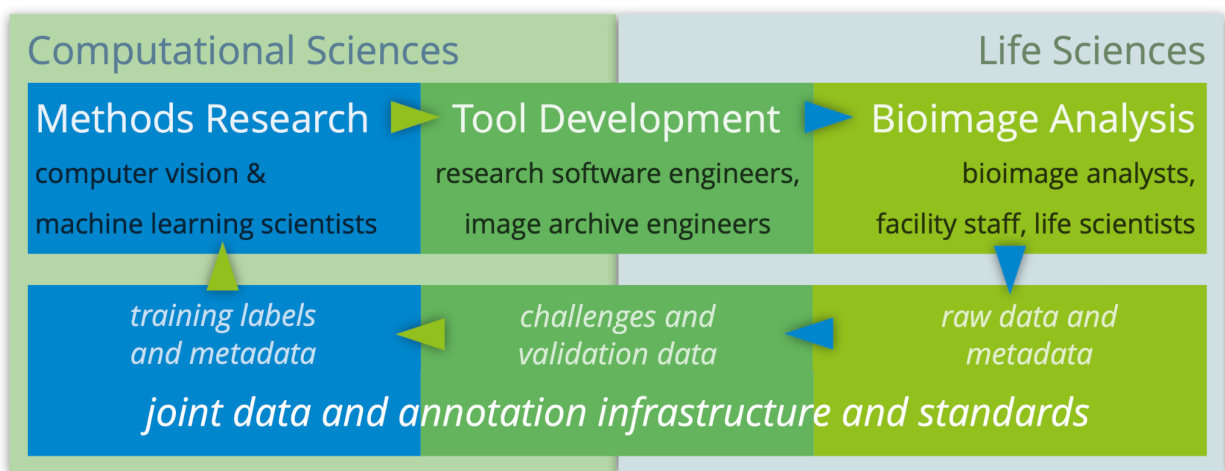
Computational Sciences

Life Sciences

Methods Research
computer vision & machine learning scientists

Tool Development
research software engineers, image archive engineers

Bioimage Analysis
bioimage analysts, facility staff, life scientists

training labels and metadata

challenges and validation data

raw data and metadata

joint data and annotation infrastructure and standards